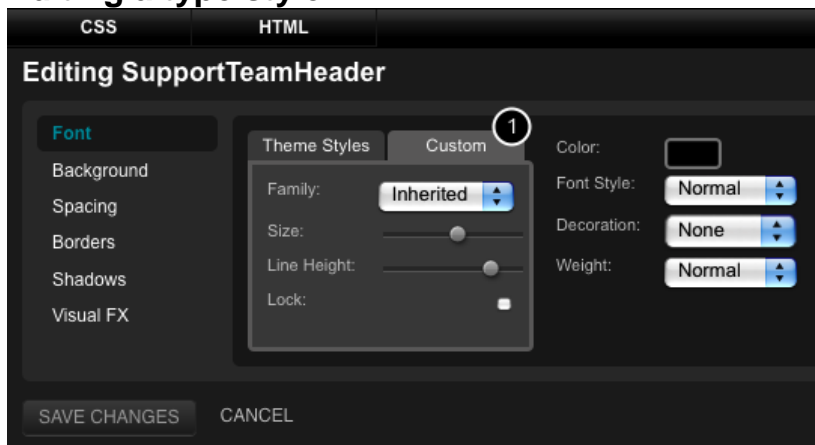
CSS
HTML

Editing SupportTeamHeader

Font
Background
Spacing
Borders
Shadows
Visual FX

Theme Styles
Custom
1

Family: Inherited
Size:
Line Height:
Lock:

Color:
Font Style: Normal
Decoration: None
Weight: Normal

SAVE CHANGES
CANCEL